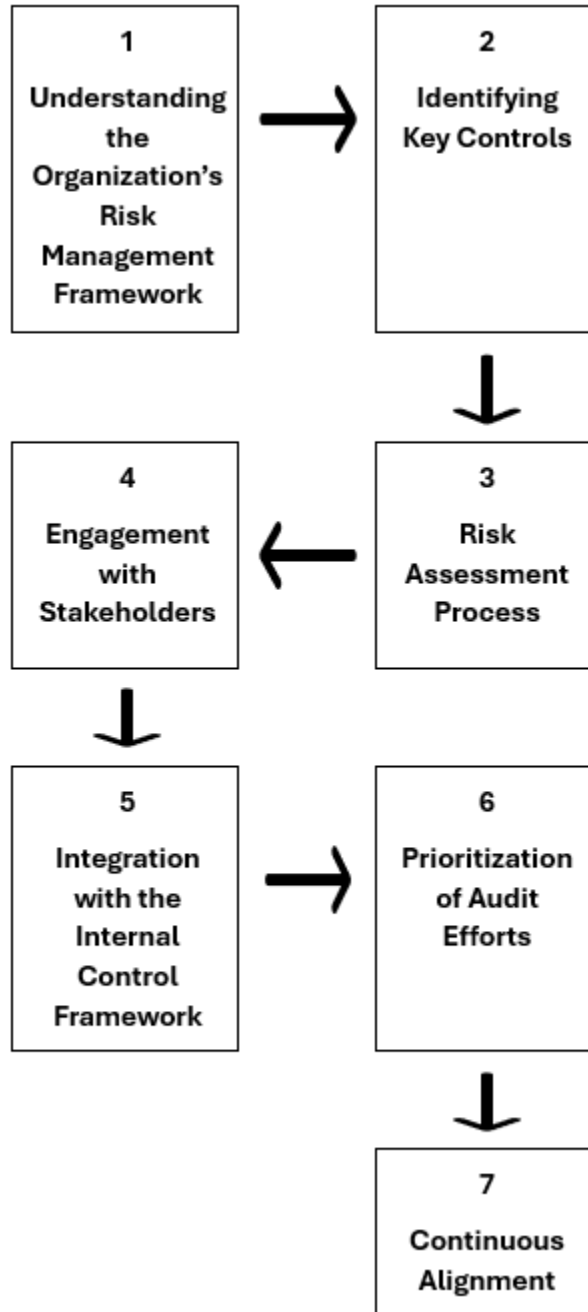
1
Understanding the Organization's Risk Management Framework

2
Identifying Key Controls

3
Risk Assessment Process

4
Engagement with Stakeholders

5
Integration with the Internal Control Framework

6
Prioritization of Audit Efforts

7
Continuous Alignment